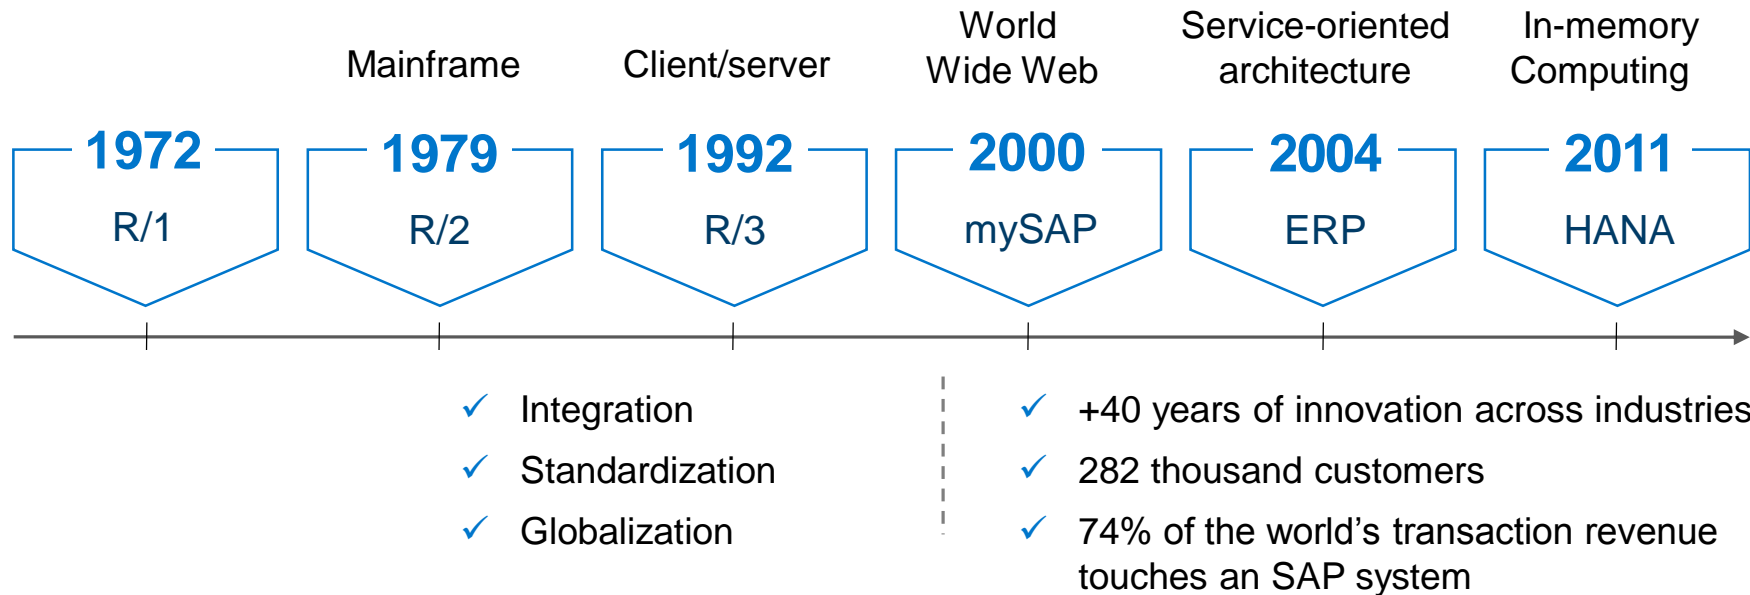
Mainframe

Client/server

World Wide Web

Service-oriented architecture

In-memory Computing

1972
R/1

1979
R/2

1992
R/3

2000
mySAP

2004
ERP

2011
HANA

✓ Integration
✓ Standardization
✓ Globalization

✓ +40 years of innovation across industries
✓ 282 thousand customers
✓ 74% of the world’s transaction revenue touches an SAP system